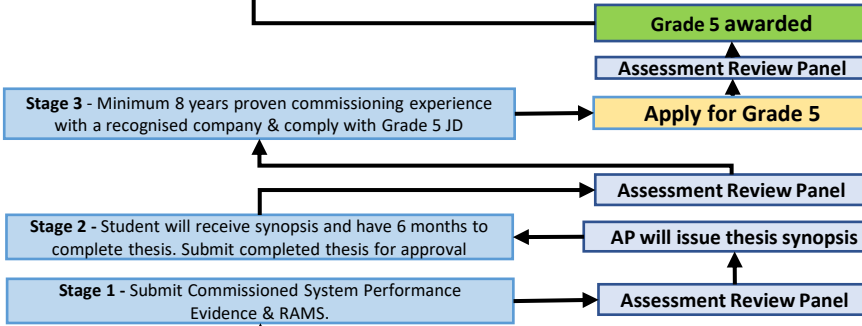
Grade 5 awarded

Assessment Review Panel

Stage 3 - Minimum 8 years proven commissioning experience with a recognised company & comply with Grade 5 JD

Apply for Grade 5

Assessment Review Panel

Stage 2 - Student will receive synopsis and have 6 months to complete thesis. Submit completed thesis for approval

AP will issue thesis synopsis

Stage 1 - Submit Commissioned System Performance Evidence & RAMS.

Assessment Review Panel